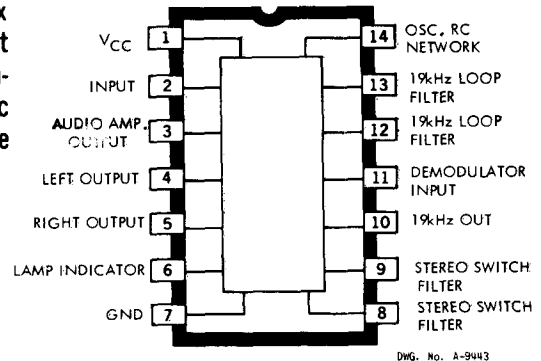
x
t
-
c
e

$V_{CC}$ 1
INPUT 2
AUDIO AMP. OUTPUT 3
LEFT OUTPUT 4
RIGHT OUTPUT 5
LAMP INDICATOR 6
GND 7

14 OSC. RC NETWORK
13 19kHz LOOP FILTER
12 19kHz LOOP FILTER
11 DEMODULATOR INPUT
10 19kHz OUT
9 STEREO SWITCH FILTER
8 STEREO SWITCH FILTER

DWG. No. A-9443